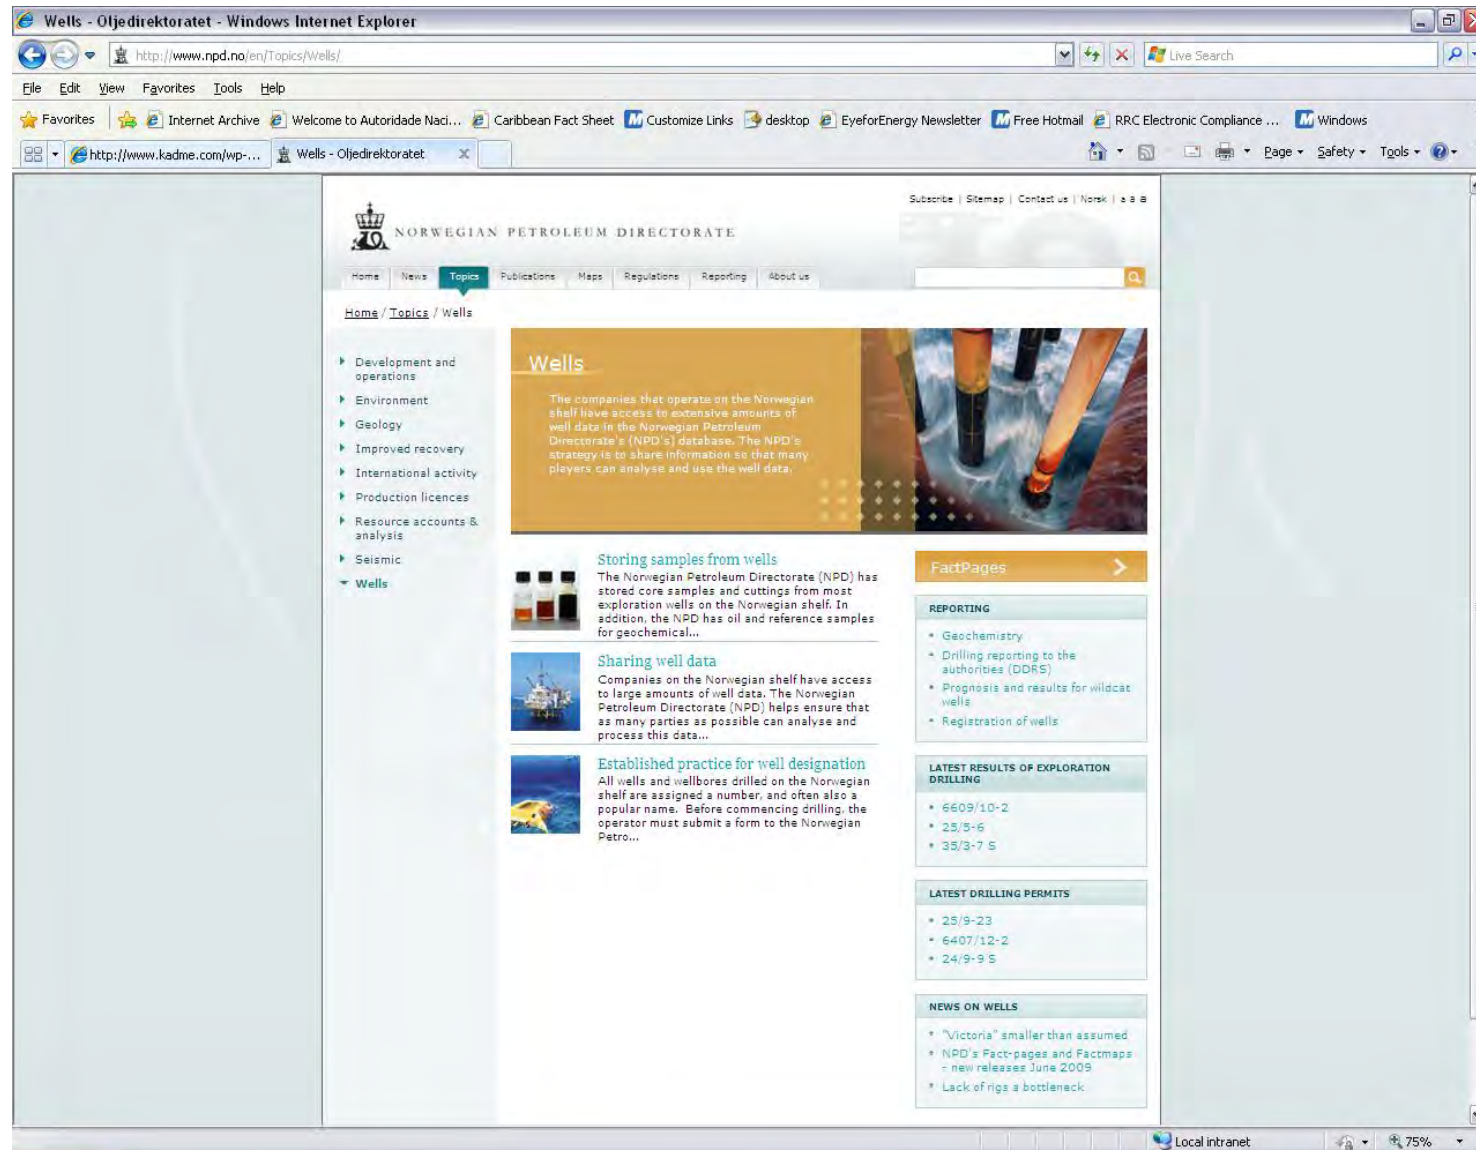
Wells - Oljedirektoratet - Windows Internet Explorer

http://www.npd.no/en/Topics/Wells/

Live Search

File Edit View Favorites Tools Help

Favorites | Internet Archive | Welcome to Autoridade Naci... | Caribbean Fact Sheet | Customize Links | desktop | EyeforEnergy Newsletter | Free Hotmail | RRC Electronic Compliance ... | Windows

http://www.kadme.com/wp-... | Wells - Oljedirektoratet

Page ▾ Safety ▾ Tools ▾

Subscribe | Sitemap | Contact us | Norsk | a a a

NORWEGIAN PETROLEUM DIRECTORATE

Home | News | Topics | Publications | Maps | Regulations | Reporting | About us

Home / Topics / Wells

Development and operations
Environment
Geology
Improved recovery
International activity
Production licences
Resource accounts & analysis
Seismic
Wells

Wells

The companies that operate on the Norwegian shelf have access to extensive amounts of well data in the Norwegian Petroleum Directorate's (NPD's) database. The NPD's strategy is to share information so that many players can analyse and use the well data.

Storing samples from wells
The Norwegian Petroleum Directorate (NPD) has stored core samples and cuttings from most exploration wells on the Norwegian shelf. In addition, the NPD has oil and reference samples for geochemical...

Sharing well data
Companies on the Norwegian shelf have access to large amounts of well data. The Norwegian Petroleum Directorate (NPD) helps ensure that as many parties as possible can analyse and process this data...

Established practice for well designation
All wells and wellbores drilled on the Norwegian shelf are assigned a number, and often also a popular name. Before commencing drilling, the operator must submit a form to the Norwegian Petro...

FactPages

REPORTING
Geochemistry
Drilling reporting to the authorities (DDRS)
Prognosis and results for wildcat wells
Registration of wells

LATEST RESULTS OF EXPLORATION DRILLING
6609/10-2
25/5-6
35/3-7 S

LATEST DRILLING PERMITS
25/9-23
6407/12-2
24/9-9 S

NEWS ON WELLS
"Victoria" smaller than assumed
NPD's Fact-pages and Factmaps - new releases June 2009
Lack of rigs a bottleneck

Local intranet | 75%